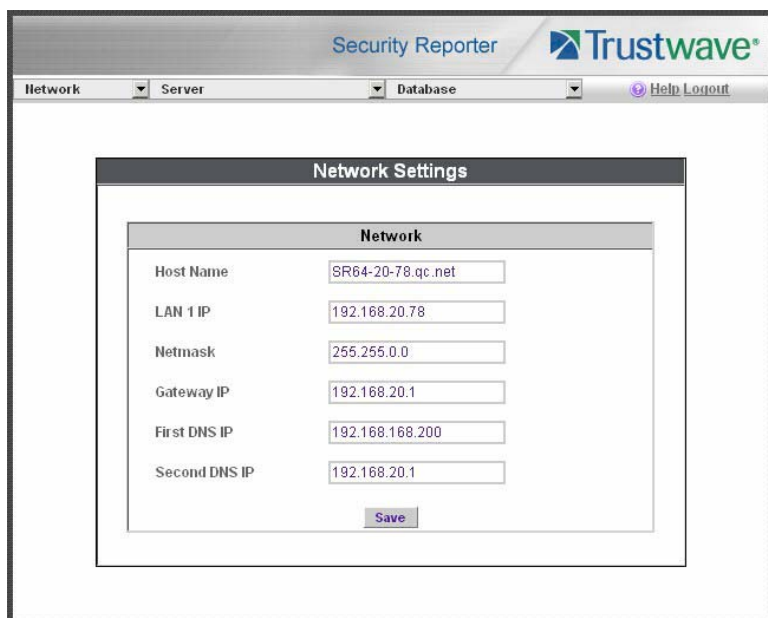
Security Reporter Trustwave

Network Server Database Help Logout

Network Settings

Network

Host Name SR64-20-78.qc.net

LAN 1 IP 192.168.20.78

Netmask 255.255.0.0

Gateway IP 192.168.20.1

First DNS IP 192.168.168.200

Second DNS IP 192.168.20.1

Save